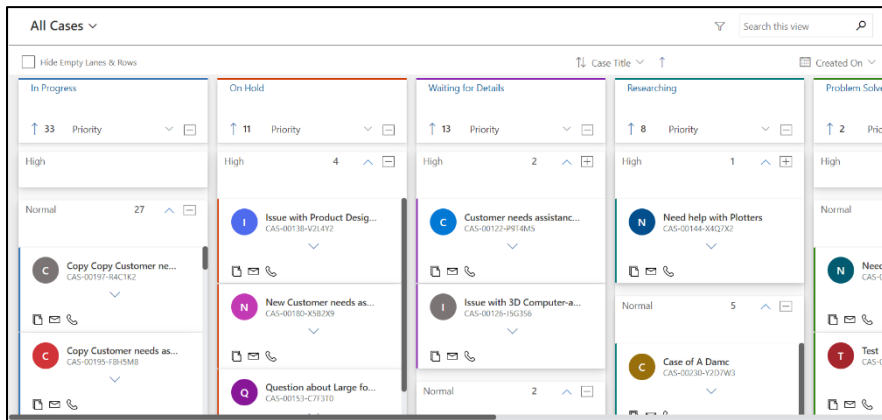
All Cases

Search this view

Hide Empty Lanes & Rows

Case Title

Created On

In Progress

33 Priority

Normal 27

C Copy Copy Customer ne...
CAS-00197-R4C1K2

C Copy Customer needs as...
CAS-00195-FBH5M8

On Hold

11 Priority

High 4

I Issue with Product Desig...
CAS-00138-V2L4Y2

N New Customer needs as...
CAS-00180-X5B2X9

Q Question about Large fo...
CAS-00153-C7F3T0

Waiting for Details

13 Priority

High 2

C Customer needs assistanc...
CAS-00122-P9T4M5

I Issue with 3D Computer-a...
CAS-00128-I5G3S6

Normal 2

Researching

8 Priority

High 1

N Need help with Plotters
CAS-00144-X4Q7X2

Normal 5

C Case of A Damc
CAS-00230-Y2D7W3

Problem Solve

2

High

Normal

N Need

T Test